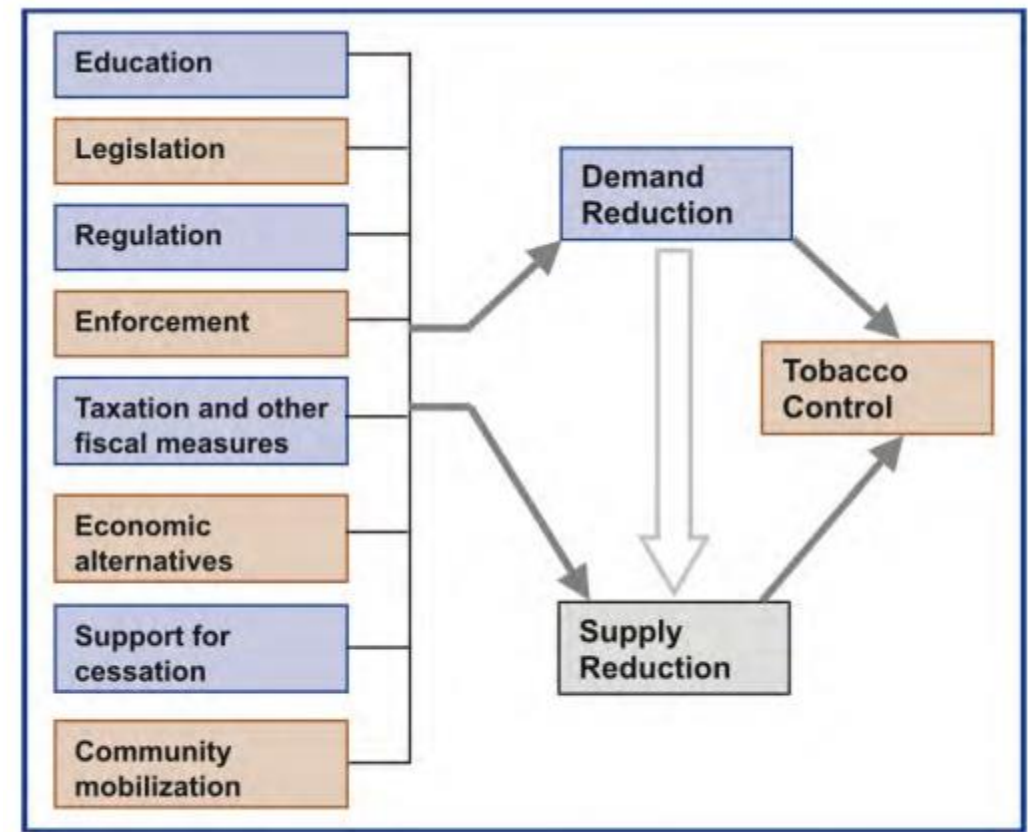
Education

Legislation

Regulation

Enforcement

Taxation and other fiscal measures

Economic alternatives

Support for cessation

Community mobilization

Demand Reduction

Tobacco Control

Supply Reduction